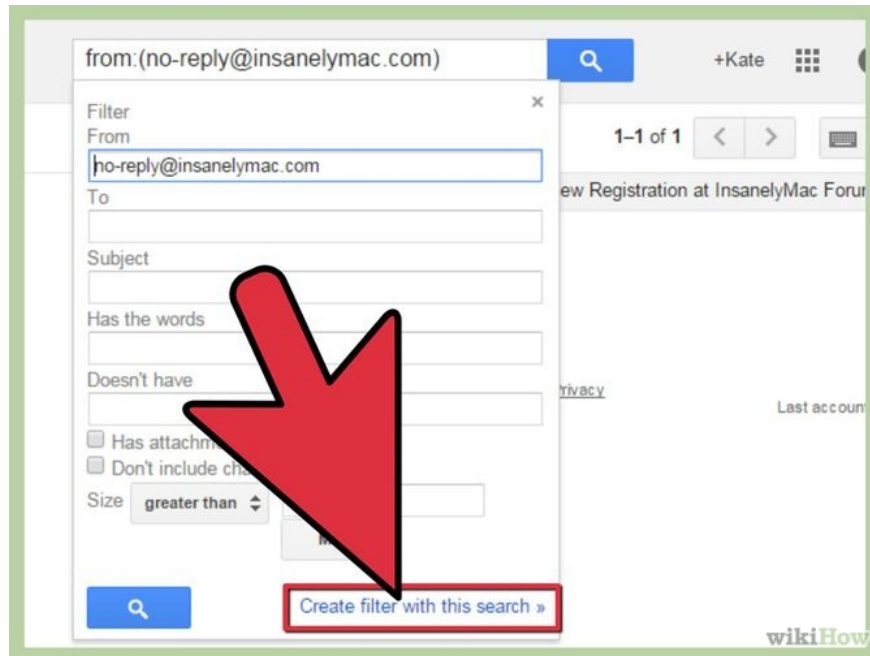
from:(no-reply@insanelymac.com)

+Kate

Filter
From
no-reply@insanelymac.com
To
Subject
Has the words
Doesn't have
Has attachm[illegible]
Don't include ch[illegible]
Size greater than

1–1 of 1

ew Registration at InsanelyMac Foru

Privacy

Last accoun

Create filter with this search »

wikiHow